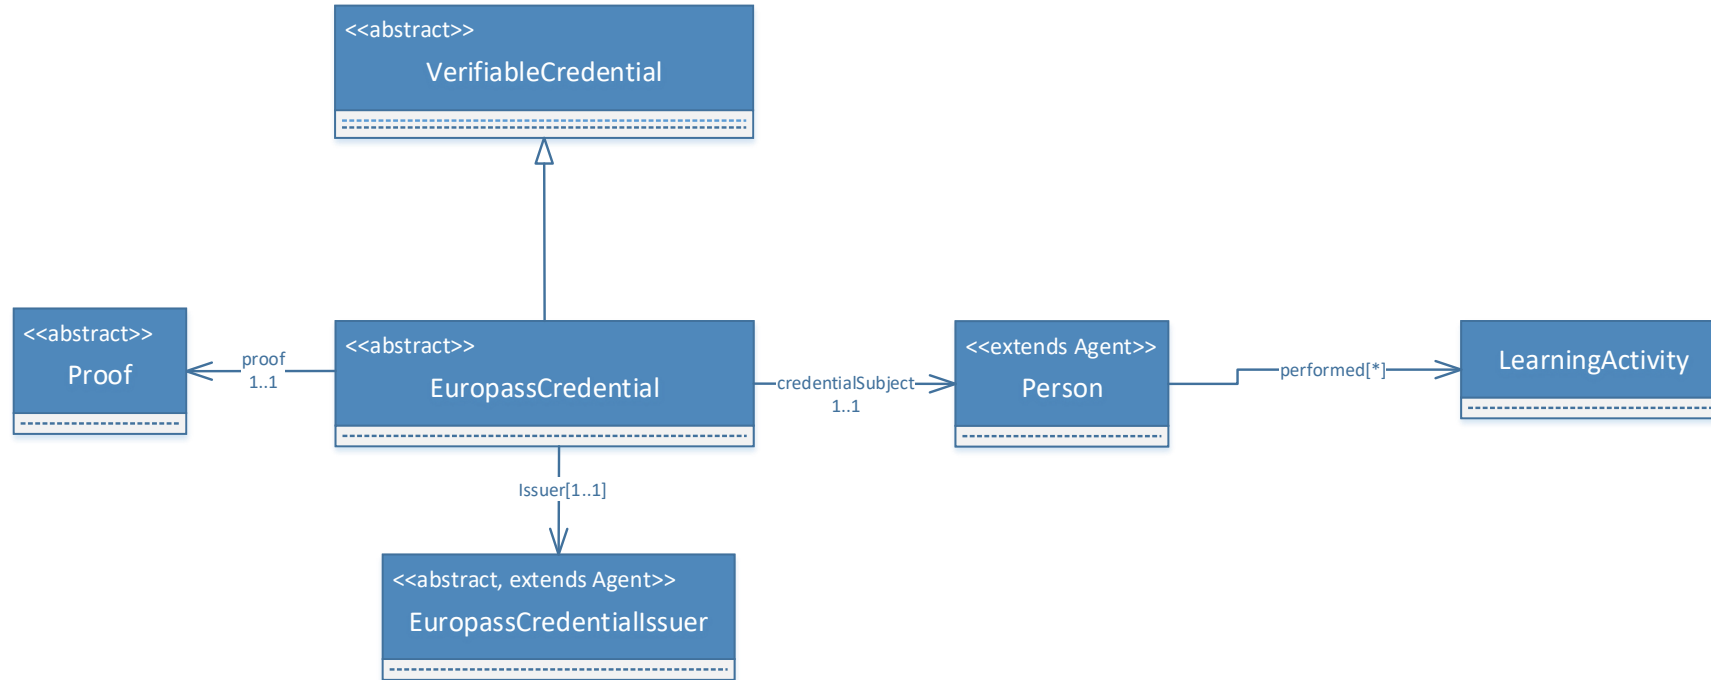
<<abstract>>
VerifiableCredential

<<abstract>>
Proof

proof
1..1

<<abstract>>
EuropassCredential

credentialSubject
1..1

<<extends Agent>>
Person

performed[*]

LearningActivity

Issuer[1..1]

<<abstract, extends Agent>>
EuropassCredentialIssuer